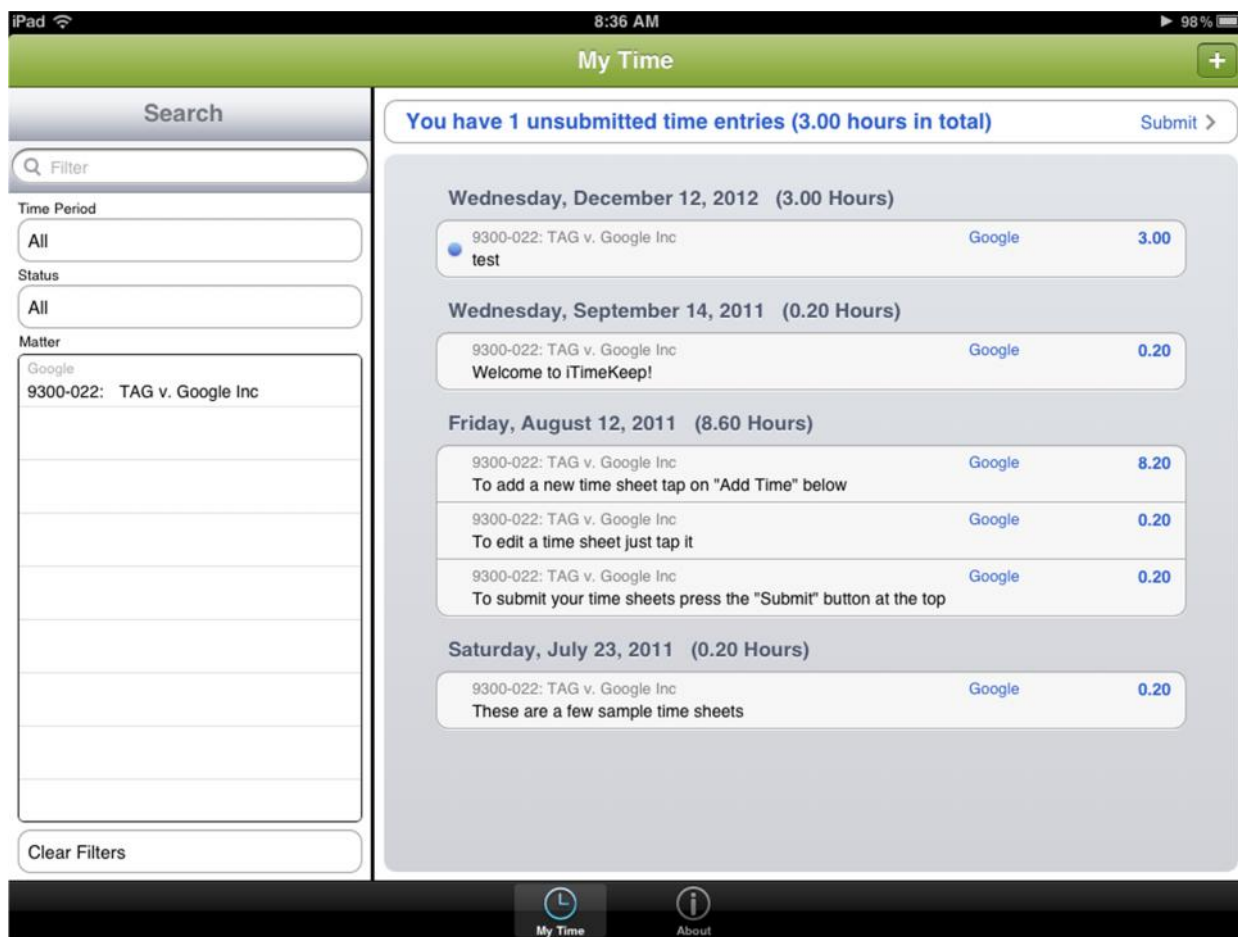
iPad
8:36 AM
98%

My Time
+

Search
Filter
Time Period
All
Status
All
Matter
Google
9300-022: TAG v. Google Inc

Clear Filters

You have 1 unsubmitted time entries (3.00 hours in total)
Submit >

Wednesday, December 12, 2012 (3.00 Hours)

9300-022: TAG v. Google Inc
test
Google
3.00

Wednesday, September 14, 2011 (0.20 Hours)

9300-022: TAG v. Google Inc
Welcome to iTimeKeep!
Google
0.20

Friday, August 12, 2011 (8.60 Hours)

9300-022: TAG v. Google Inc
To add a new time sheet tap on "Add Time" below
Google
8.20

9300-022: TAG v. Google Inc
To edit a time sheet just tap it
Google
0.20

9300-022: TAG v. Google Inc
To submit your time sheets press the "Submit" button at the top
Google
0.20

Saturday, July 23, 2011 (0.20 Hours)

9300-022: TAG v. Google Inc
These are a few sample time sheets
Google
0.20

My Time
About